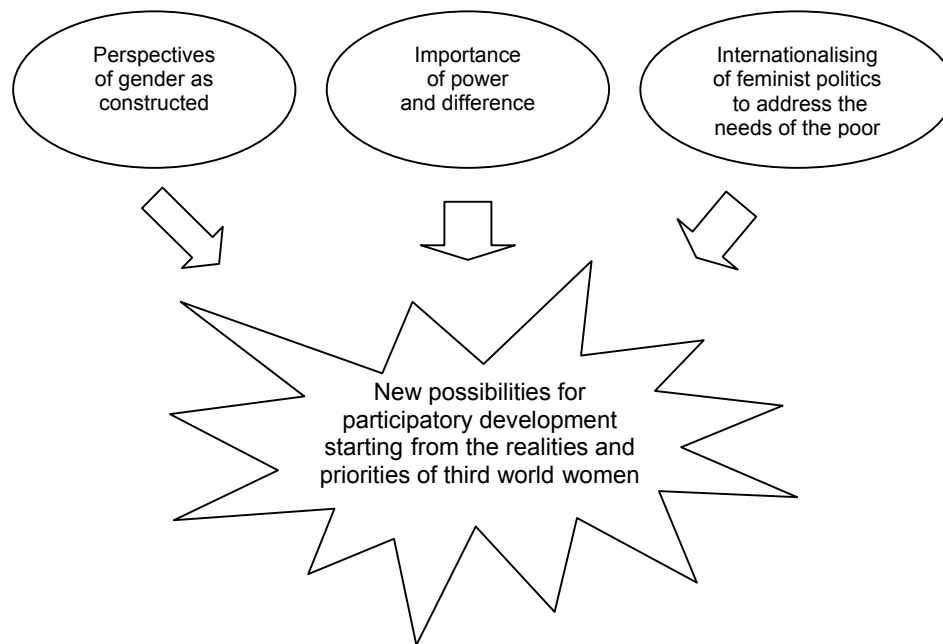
Perspectives of gender as constructed

Importance of power and difference

Internationalising of feminist politics to address the needs of the poor

New possibilities for participatory development starting from the realities and priorities of third world women